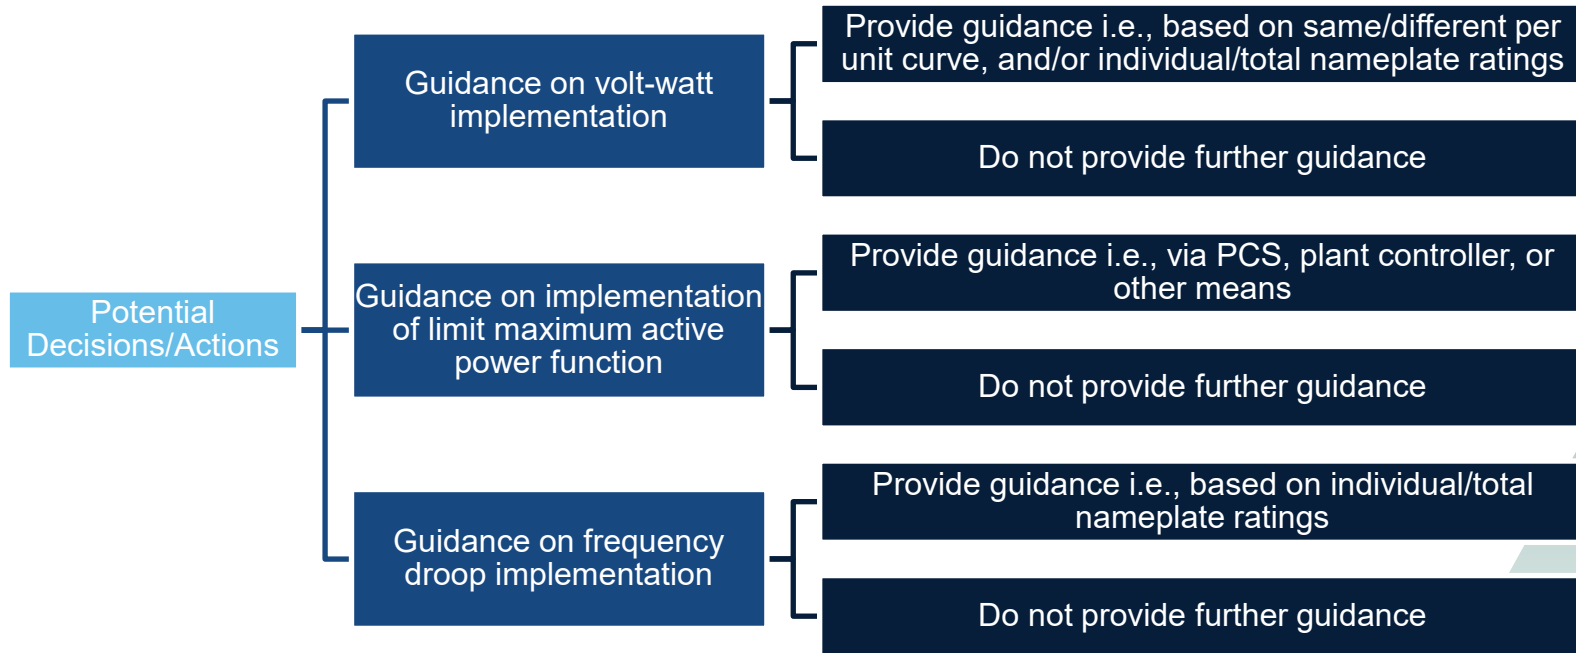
Potential Decisions/Actions

Guidance on volt-watt implementation

Provide guidance i.e., based on same/different per unit curve, and/or individual/total nameplate ratings

Do not provide further guidance

Guidance on implementation of limit maximum active power function

Provide guidance i.e., via PCS, plant controller, or other means

Do not provide further guidance

Guidance on frequency droop implementation

Provide guidance i.e., based on individual/total nameplate ratings

Do not provide further guidance